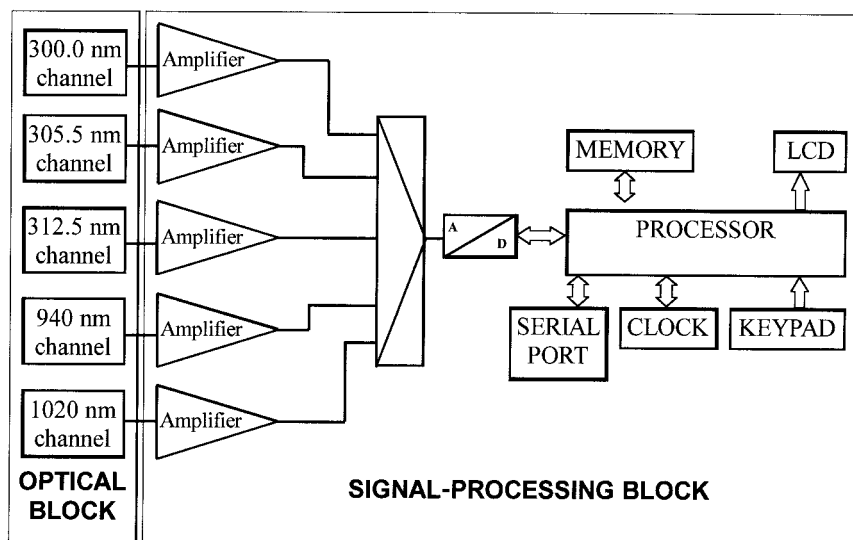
300.0 nm channel

305.5 nm channel

312.5 nm channel

940 nm channel

1020 nm channel

OPTICAL BLOCK

Amplifier

Amplifier

Amplifier

Amplifier

Amplifier

A

D

MEMORY

LCD

PROCESSOR

SERIAL PORT

CLOCK

KEYPAD

SIGNAL-PROCESSING BLOCK